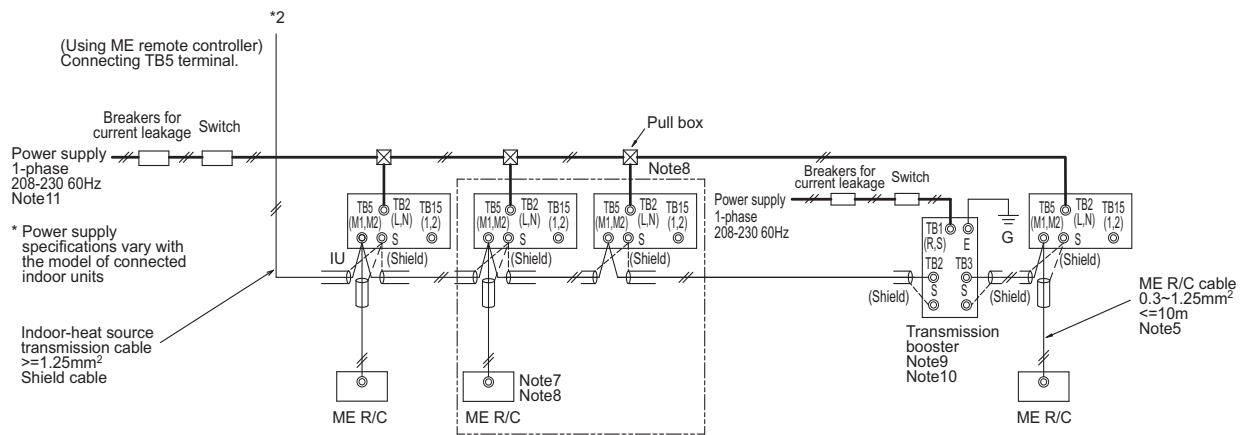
*2

(Using ME remote controller) Connecting TB5 terminal.

Breakers for current leakage

Switch

Pull box

Power supply 1-phase 208-230 60Hz Note11

Note8

Breakers for current leakage

Switch

Power supply 1-phase 208-230 60Hz

TB5 (M1,M2) TB2 (L,N) TB15 (1,2) S (Shield)

TB5 (M1,M2) TB2 (L,N) TB15 (1,2) S (Shield)

TB5 (M1,M2) TB2 (L,N) TB15 (1,2) S (Shield)

TB1 (R,S) E G TB2 S TB3 S (Shield) (Shield)

TB5 (M1,M2) TB2 (L,N) TB15 (1,2) S (Shield)

* Power supply specifications vary with the model of connected indoor units

IU

Transmission booster Note9 Note10

ME R/C cable 0.3~1.25mm$^2$ <=10m Note5

Indoor-heat source transmission cable >=1.25mm$^2$ Shield cable

Note7 Note8

ME R/C

ME R/C

ME R/C